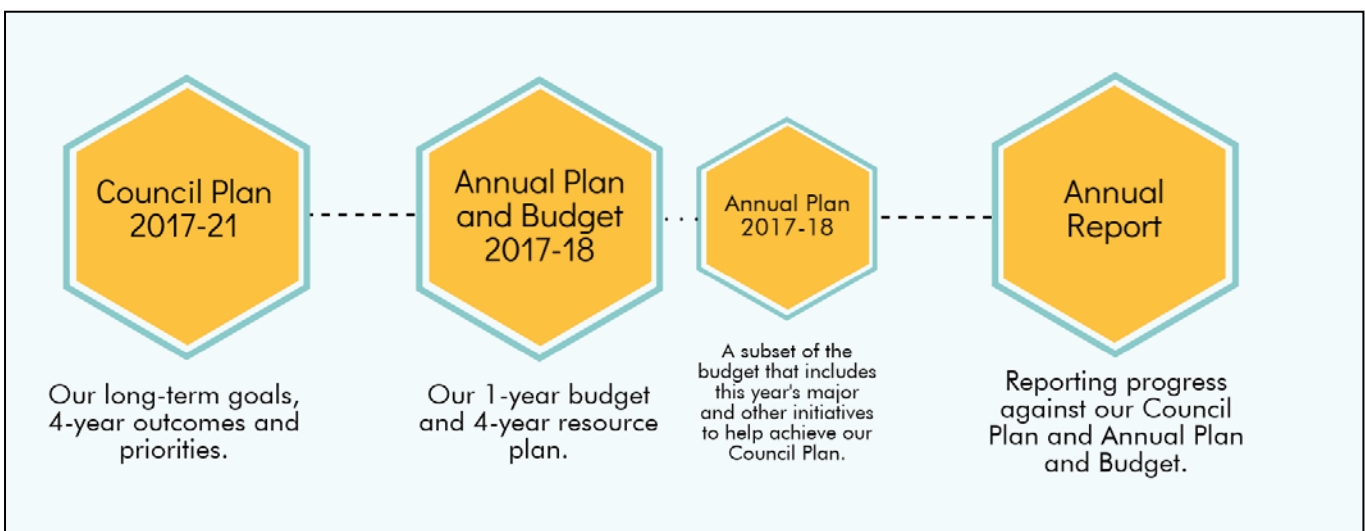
Council Plan 2017-21

Our long-term goals, 4-year outcomes and priorities.

Annual Plan and Budget 2017-18

Our 1-year budget and 4-year resource plan.

Annual Plan 2017-18

A subset of the budget that includes this year's major and other initiatives to help achieve our Council Plan.

Annual Report

Reporting progress against our Council Plan and Annual Plan and Budget.